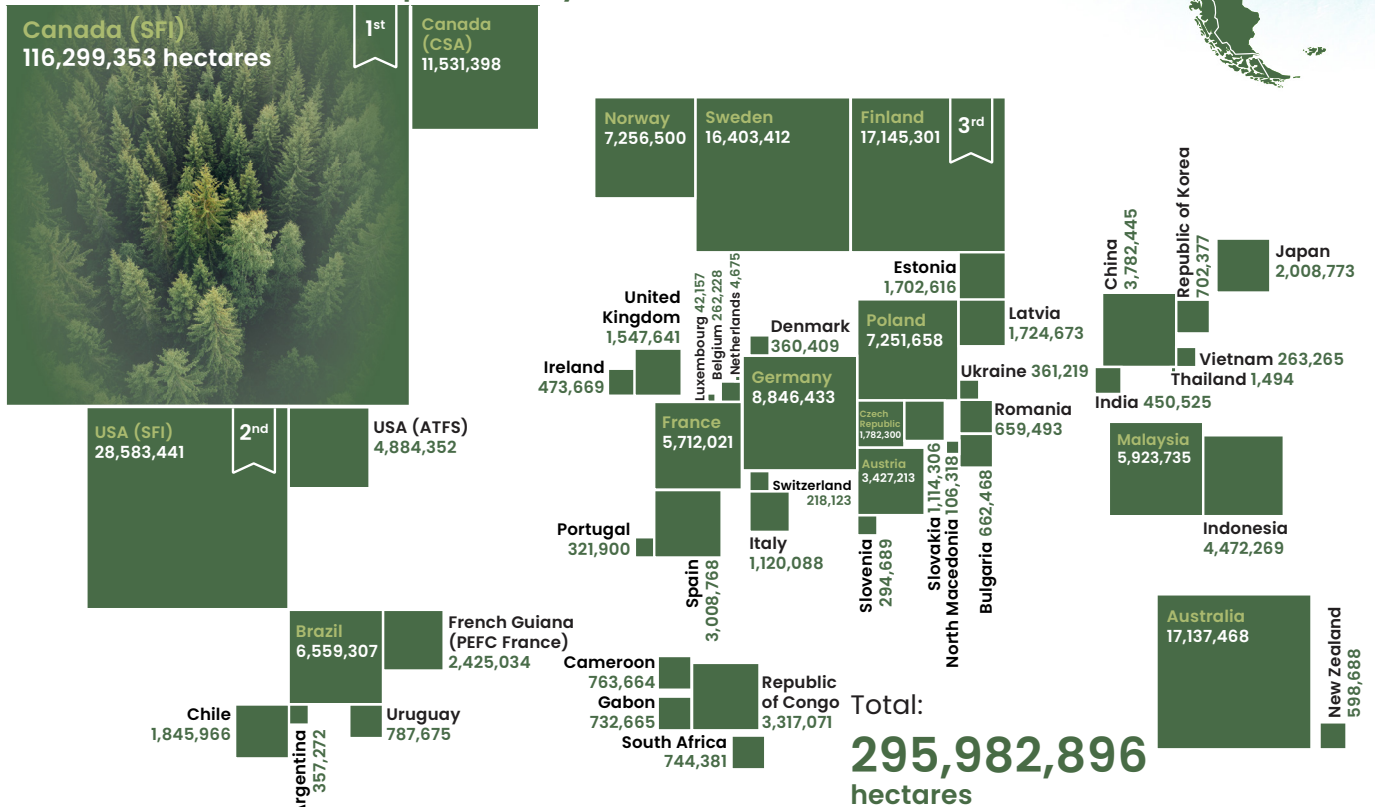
Canada (SFI)
116,299,353 hectares
1st

Canada (CSA)
11,531,398

Norway
7,256,500

Sweden
16,403,412

Finland
17,145,301
3rd

China
3,782,445

Republic of Korea
702,377

Japan
2,008,773

Estonia
1,702,616

Latvia
1,724,673

Poland
7,251,658

United Kingdom
1,547,641

Luxembourg 42,157
Belgium 262,228
Netherlands 4,675

Denmark
360,409

Ireland
473,669

Germany
8,846,433

Vietnam 263,265
Thailand 1,494
India 450,525

Ukraine 361,219

Romania
659,493

Czech Republic
1,782,300

France
5,712,021

Malaysia
5,923,735

Indonesia
4,472,269

USA (SFI)
28,583,441
2nd

USA (ATFS)
4,884,352

Austria
3,427,213

Slovakia 1,114,306
North Macedonia 106,318
Bulgaria 662,468

Switzerland
218,123

Portugal
321,900

Italy
1,120,088

Spain
3,008,768

Slovenia
294,689

Australia
17,137,468

New Zealand
598,688

Brazil
6,559,307

French Guiana (PEFC France)
2,425,034

Cameroon
763,664

Gabon
732,665

Republic of Congo
3,317,071

South Africa
744,381

Chile
1,845,966

Argentina
357,272

Uruguay
787,675

Total:
295,982,896
hectares